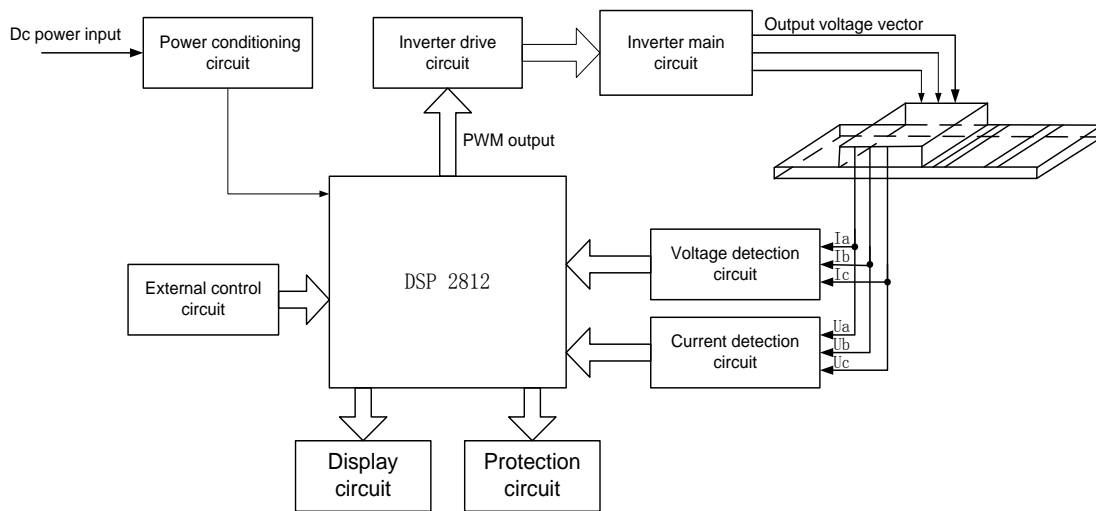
Dc power input

Power conditioning circuit

Inverter drive circuit

Inverter main circuit

Output voltage vector

PWM output

DSP 2812

External control circuit

Voltage detection circuit

Ia
Ib
Ic

Current detection circuit

Ua
Ub
Uc

Display circuit

Protection circuit